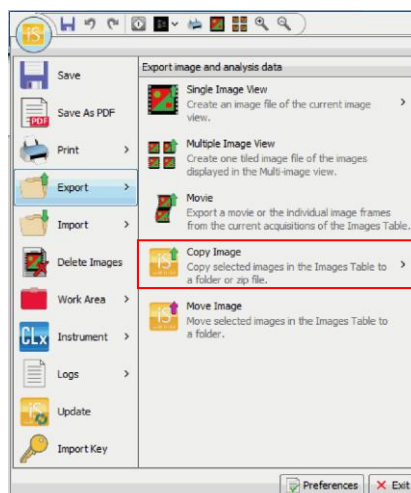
Save

Save As PDF

Print

Export

Import

Delete Images

Work Area

Instrument

Logs

Update

Import Key

Export image and analysis data

Single Image View
Create an image file of the current image view.

Multiple Image View
Create one tiled image file of the images displayed in the Multi-image view.

Movie
Export a movie or the individual image frames from the current acquisitions of the Images Table.

Copy Image
Copy selected images in the Images Table to a folder or zip file.

Move Image
Move selected images in the Images Table to a folder.

Preferences
Exit